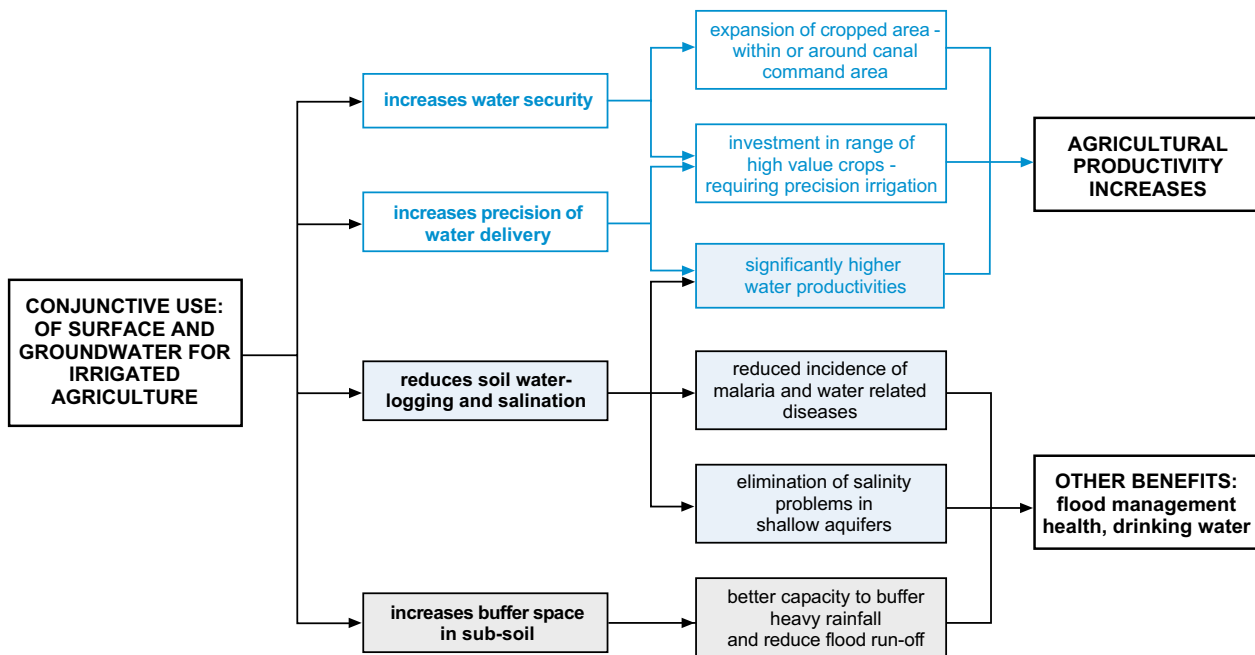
CONJUNCTIVE USE: OF SURFACE AND GROUNDWATER FOR IRRIGATED AGRICULTURE

increases water security

increases precision of water delivery

reduces soil water-logging and salination

increases buffer space in sub-soil

expansion of cropped area - within or around canal command area

investment in range of high value crops - requiring precision irrigation

significantly higher water productivities

reduced incidence of malaria and water related diseases

elimination of salinity problems in shallow aquifers

better capacity to buffer heavy rainfall and reduce flood run-off

AGRICULTURAL PRODUCTIVITY INCREASES

OTHER BENEFITS: flood management health, drinking water